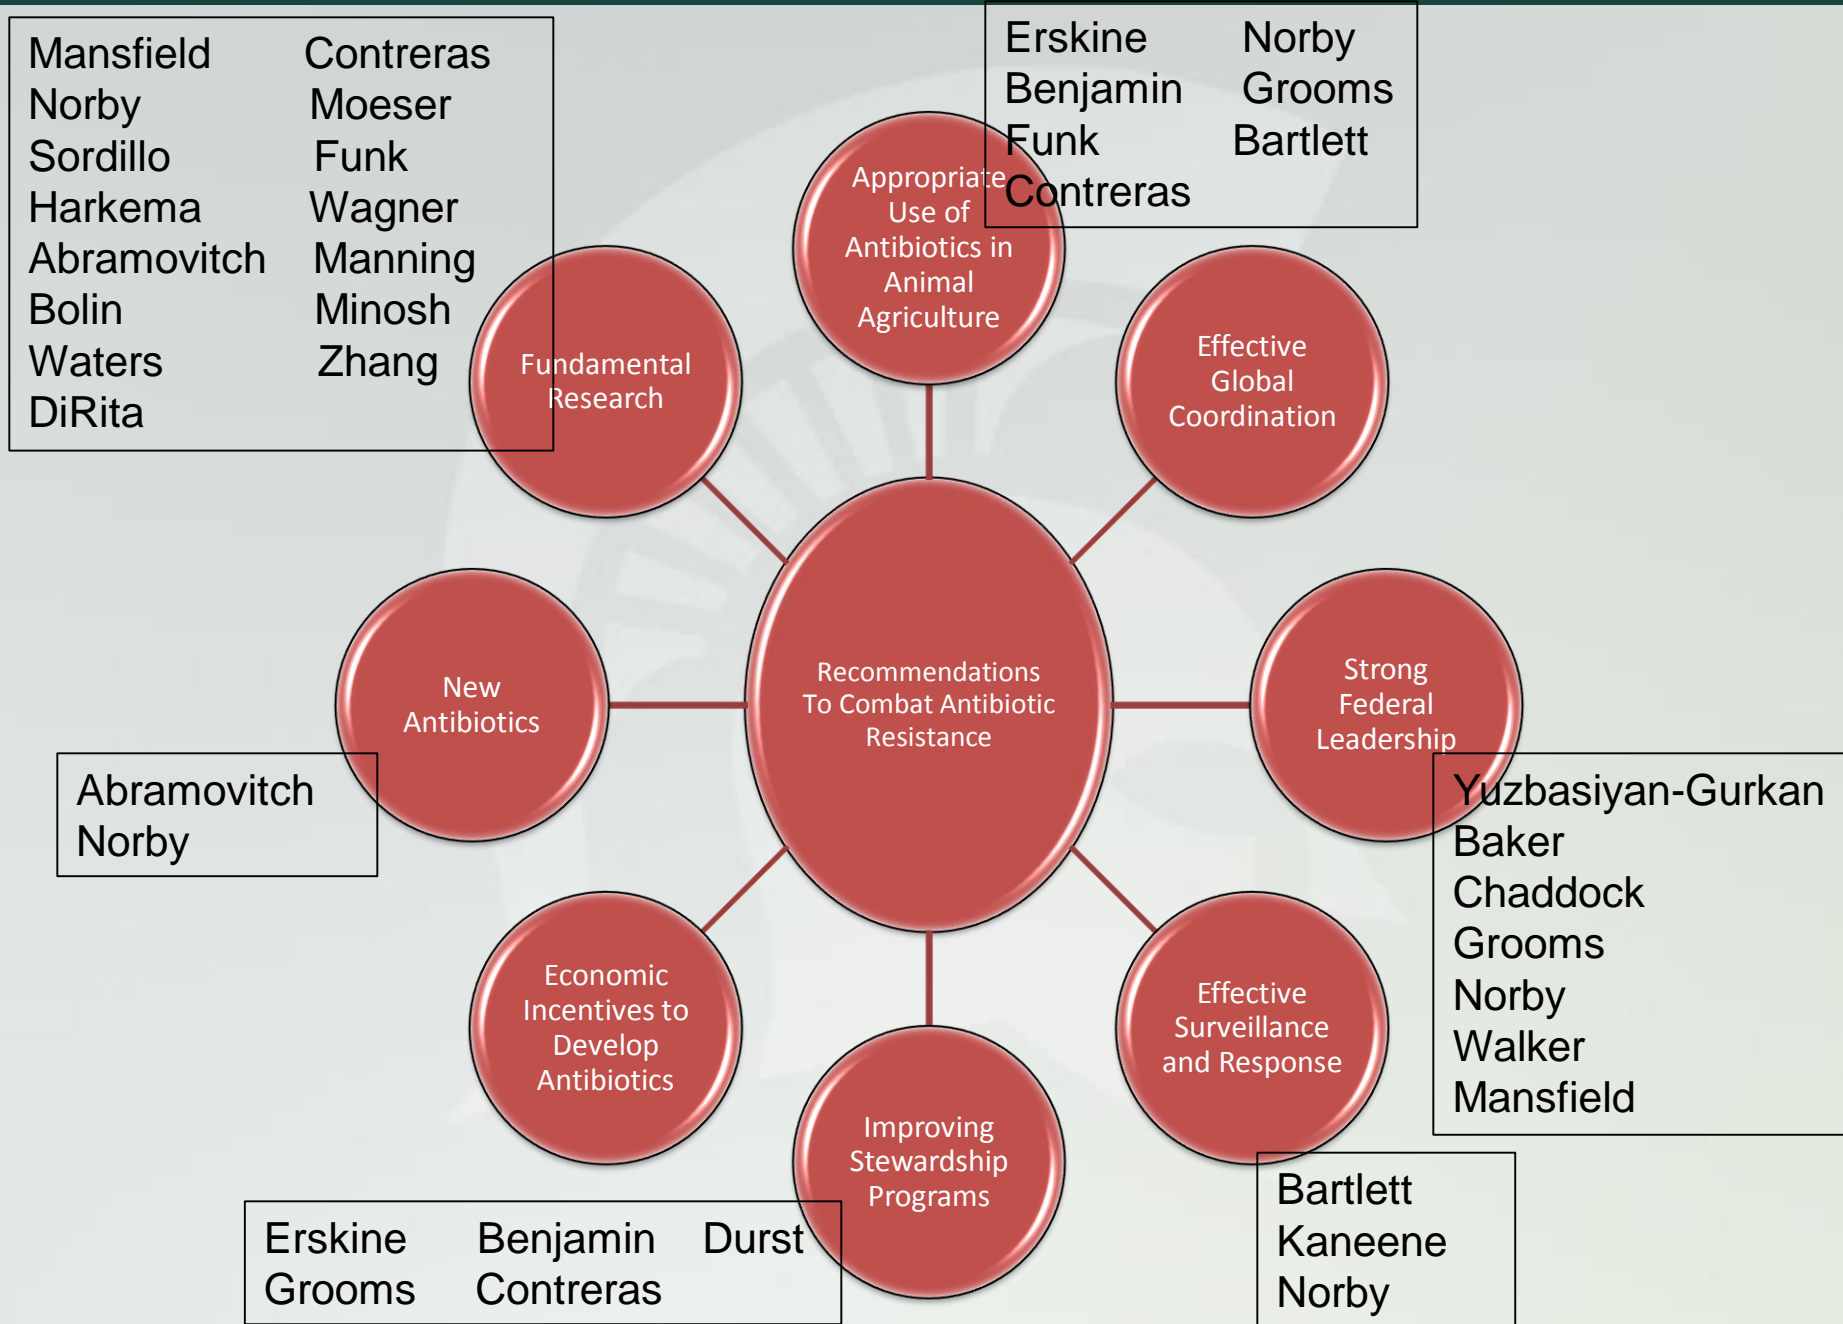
Mansfield
Norby
Sordillo
Harkema
Abramovitch
Bolin
Waters
DiRita

Contreras
Moeser
Funk
Wagner
Manning
Minosh
Zhang

Erskine
Benjamin
Funk
Contreras

Norby
Grooms
Bartlett

Appropriate Use of Antibiotics in Animal Agriculture

Fundamental Research

Effective Global Coordination

New Antibiotics

Recommendations To Combat Antibiotic Resistance

Strong Federal Leadership

Abramovitch
Norby

Yuzbasiyan-Gurkan
Baker
Chaddock
Grooms
Norby
Walker
Mansfield

Economic Incentives to Develop Antibiotics

Effective Surveillance and Response

Improving Stewardship Programs

Erskine
Grooms

Benjamin
Contreras

Durst

Bartlett
Kaneene
Norby